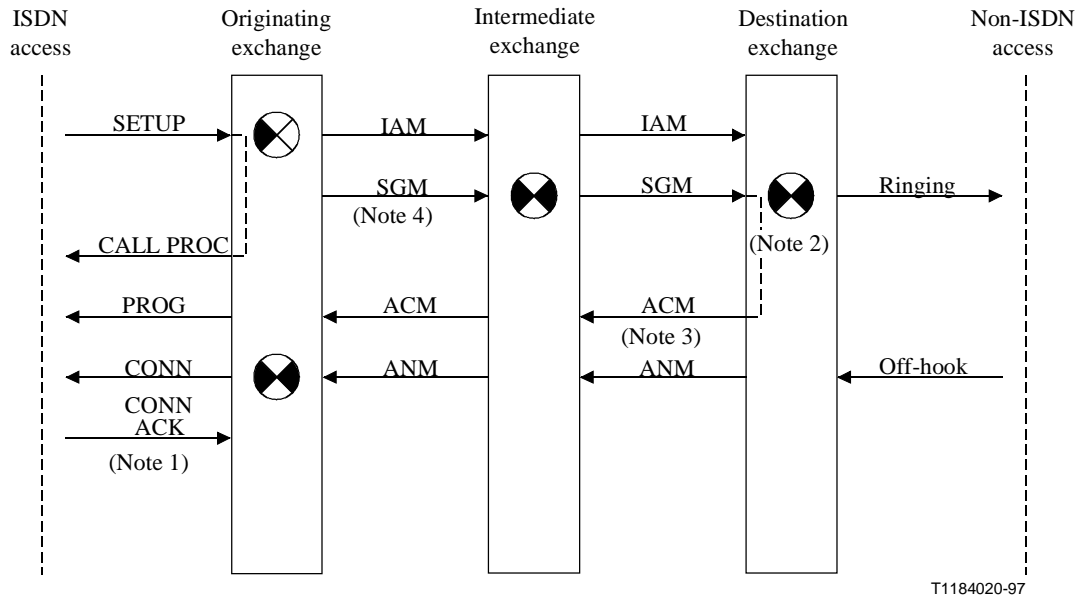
ISDN access

Originating exchange

Intermediate exchange

Destination exchange

Non-ISDN access

SETUP

IAM

IAM

SGM
(Note 4)

SGM

Ringing

CALL PROC

(Note 2)

PROG

ACM

ACM
(Note 3)

CONN

ANM

ANM

Off-hook

CONN ACK
(Note 1)

T1184020-97